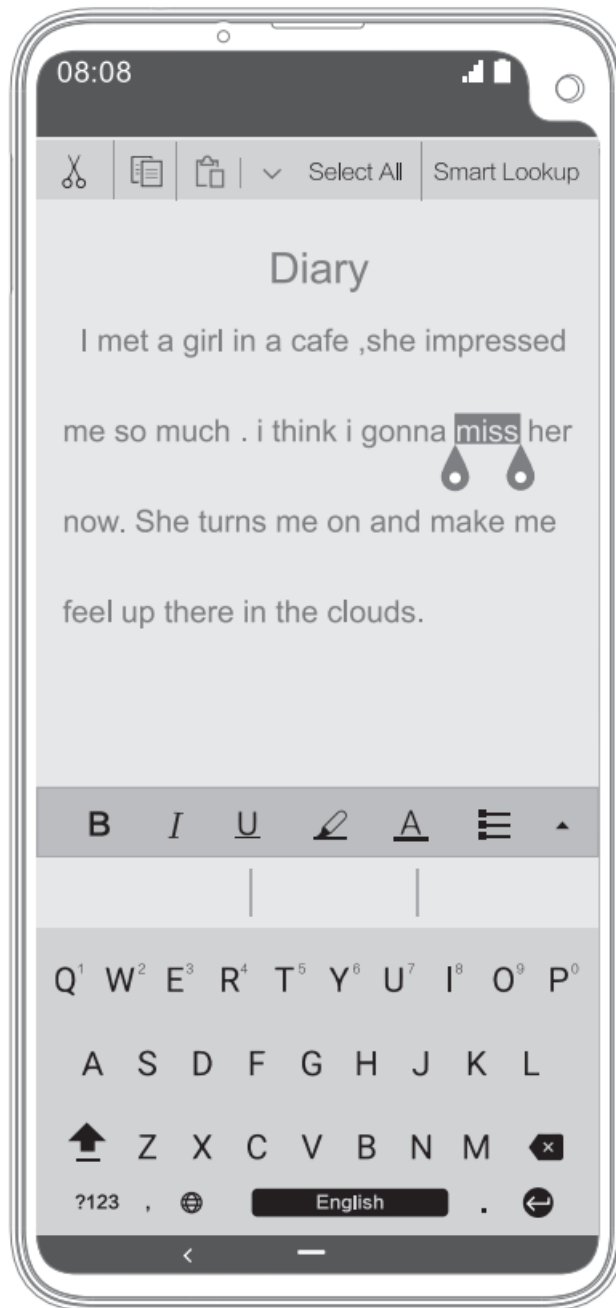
08:08

Select All Smart Lookup

Diary

I met a girl in a cafe ,she impressed me so much . i think i gonna miss her now. She turns me on and make me feel up there in the clouds.

B I U A

Q1 W2 E3 R4 T5 Y6 U7 I8 O9 P0

A S D F G H J K L

Z X C V B N M

?123 , English .